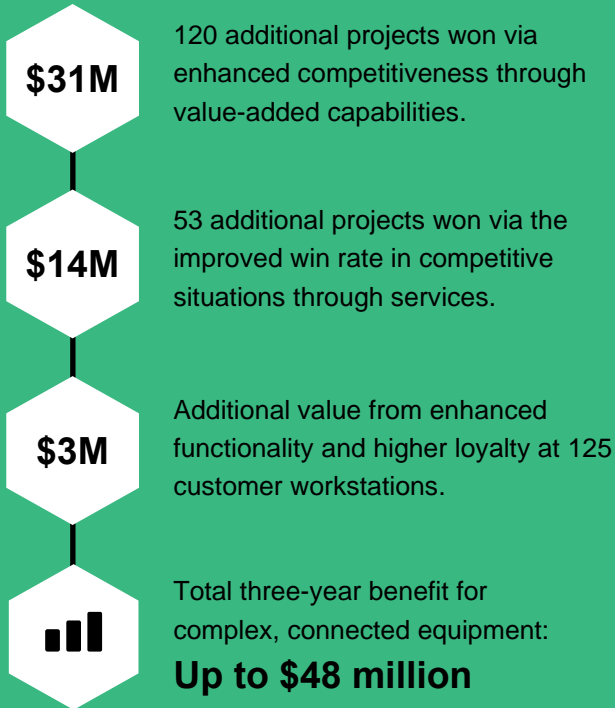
\$31M

120 additional projects won via enhanced competitiveness through value-added capabilities.

\$14M

53 additional projects won via the improved win rate in competitive situations through services.

\$3M

Additional value from enhanced functionality and higher loyalty at 125 customer workstations.

Total three-year benefit for complex, connected equipment:
Up to \$48 million